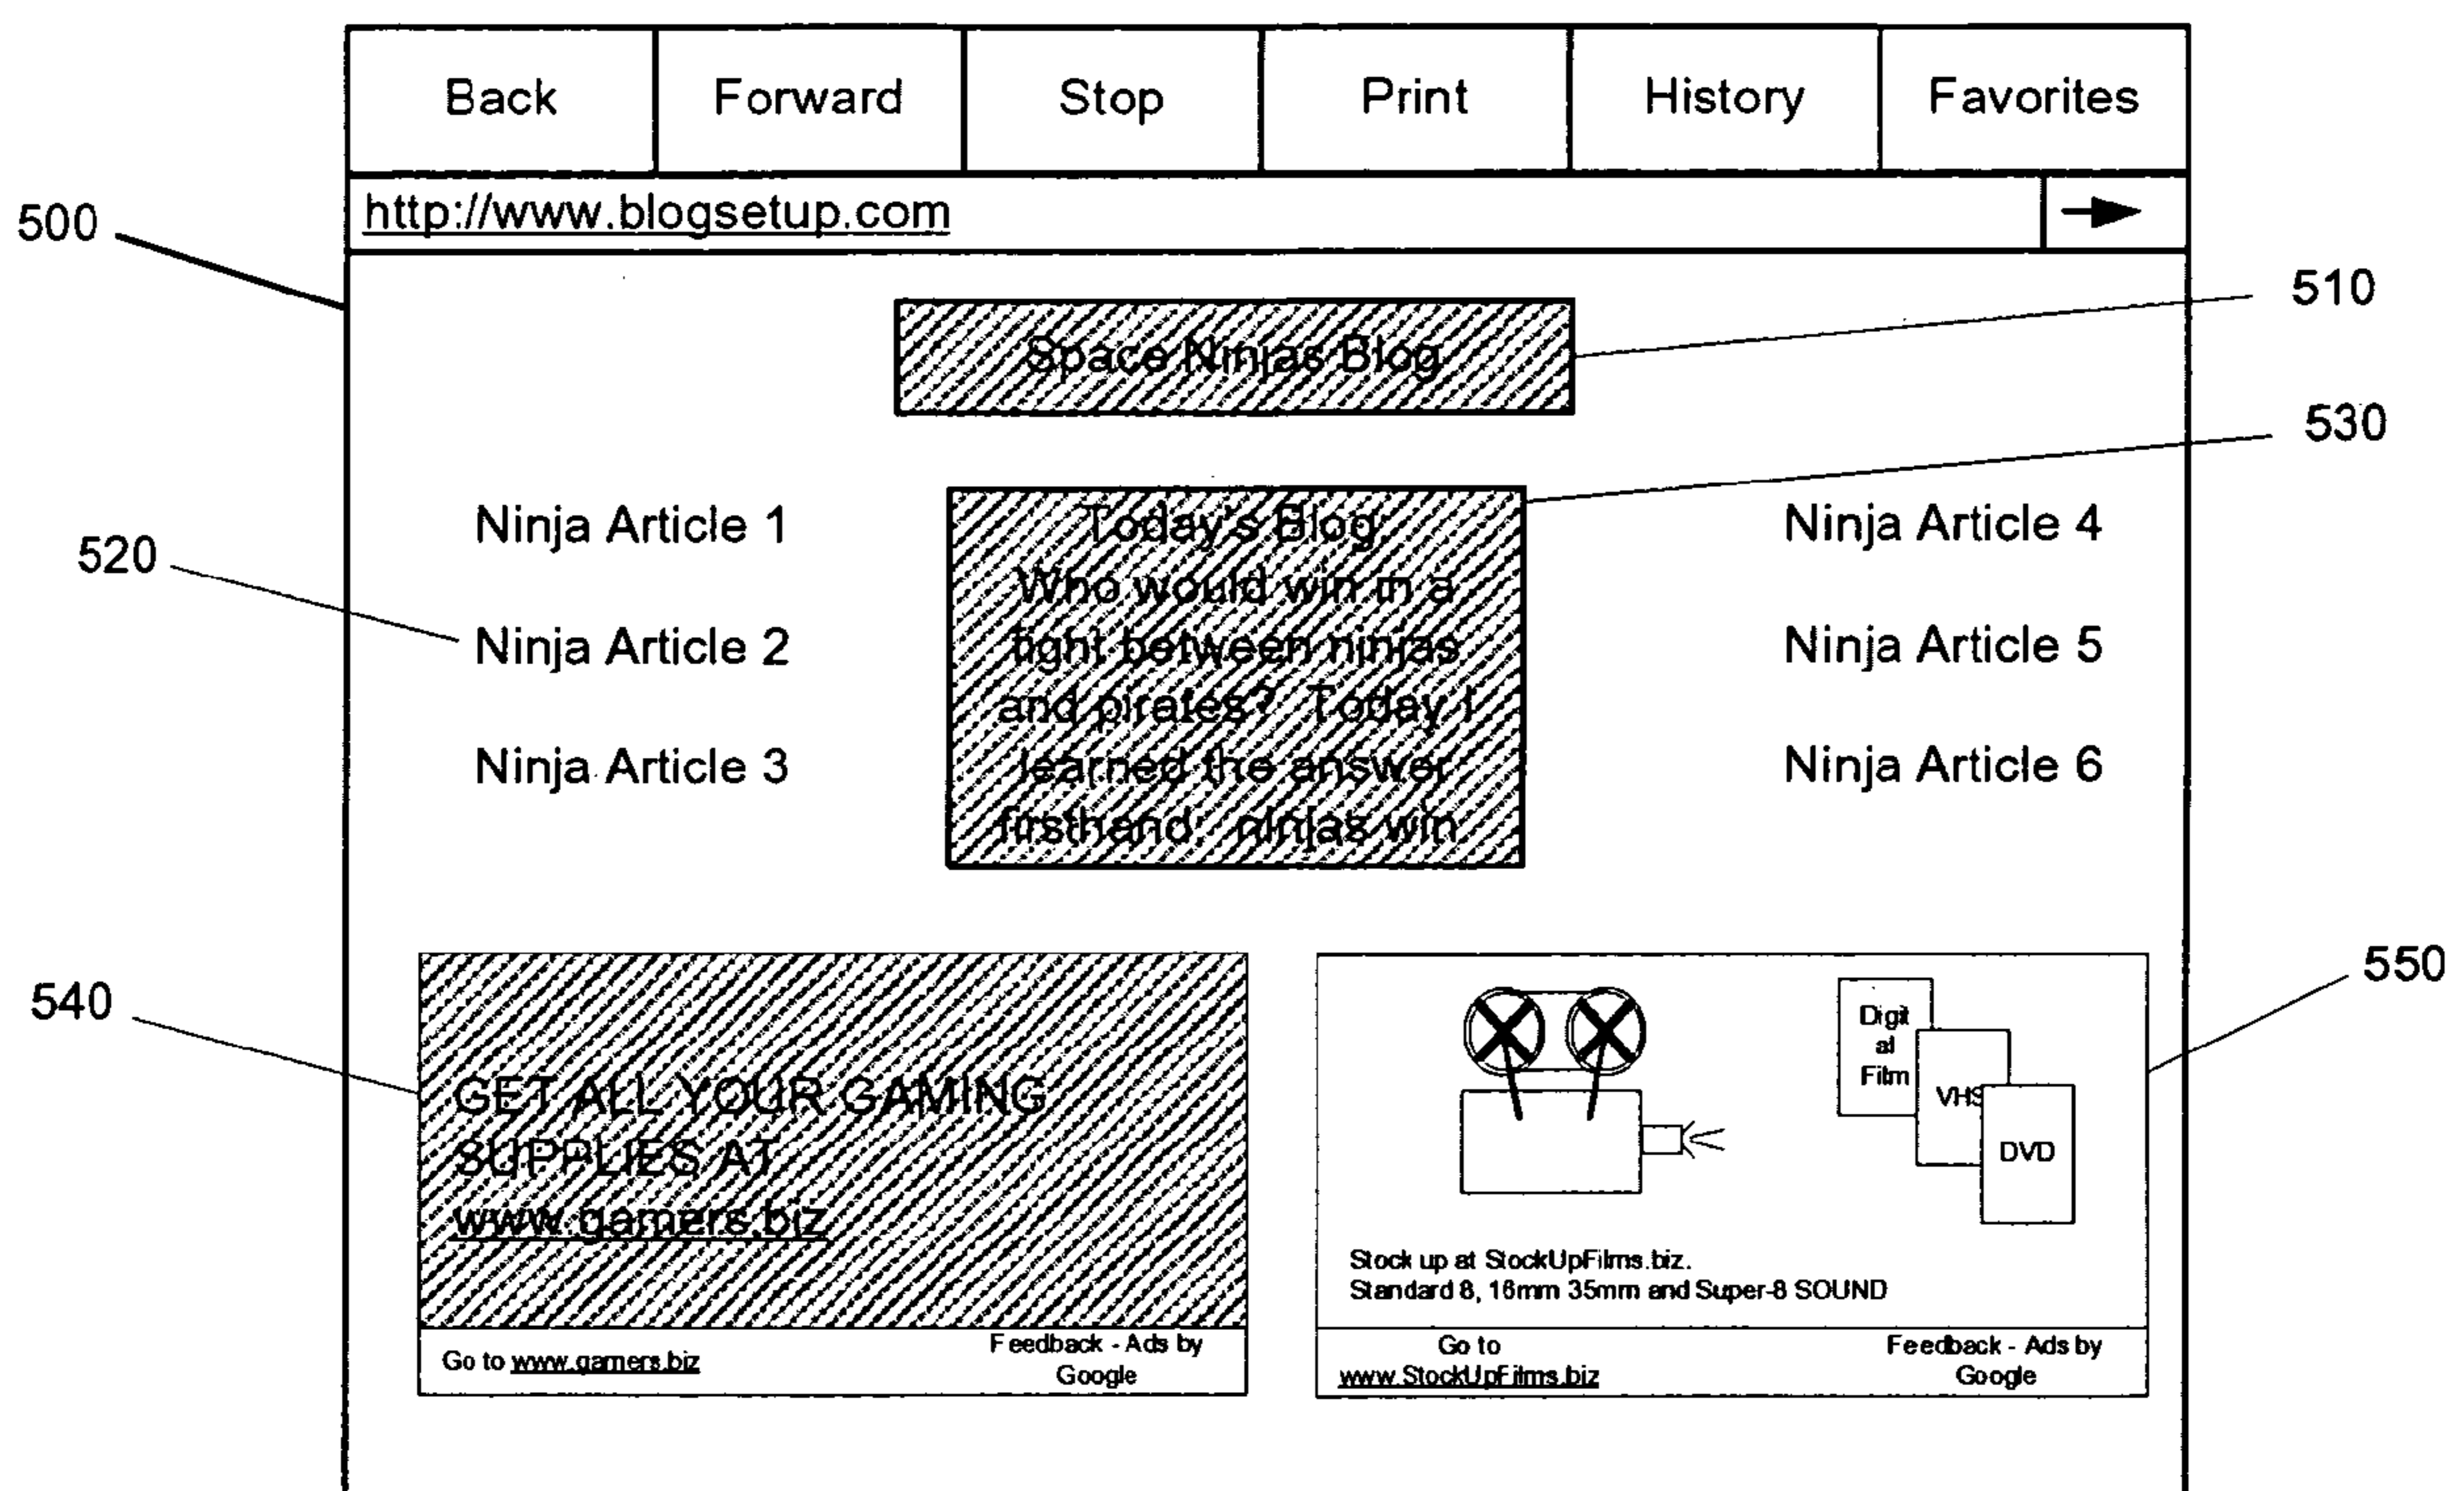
Back | Forward | Stop | Print | History | Favorites

http://www.blogsetup.com

500

510

Space Ninjas Blog

530

Ninja Article 1

Today's Blog
Who would win in a fight between ninjas and pirates? Today I learned the answer firsthand: ninjas win.

Ninja Article 4

520

Ninja Article 2

Ninja Article 5

Ninja Article 3

Ninja Article 6

540

GET ALL YOUR GAMING SUPPLIES AT
www.gamers.biz

Go to www.gamers.biz

Feedback - Ads by Google

550

Digital Film

VHS

DVD

Stock up at StockUpFilms.biz.
Standard 8, 16mm 35mm and Super-8 SOUND

Go to www.StockUpFilms.biz

Feedback - Ads by Google